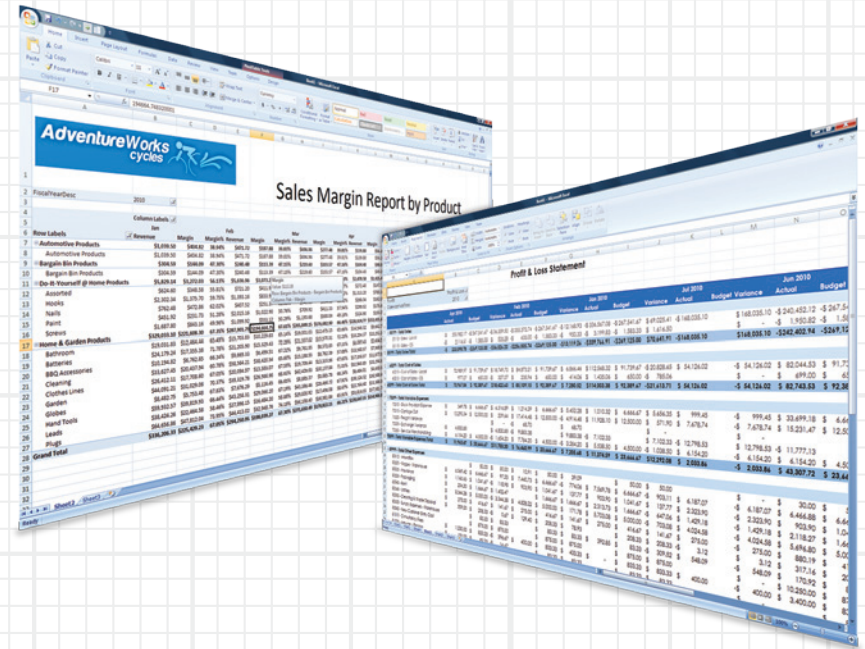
Home Insert Page Layout Formulas Data Review View

Cut Copy Format Painter Paste Clipboard

Calibri

Wrap Text Merge & Center Alignment

F17

AdventureWorks cycles

Sales Margin Report by Product

FiscalYearDesc 2010

Column Labels

Row Labels Jan Revenue Margin Margin% Feb Revenue Margin Margin% Mar Revenue Margin

Automotive Products
Automotive Products
Bargain Bin Products
Bargain Bin Products
Do-It-Yourself @ Home Products
Assorted
Hooks
Nails
Paint
Screws
Home & Garden Products
Bathroom
Batteries
BBQ Accessories
Cleaning
Clothes Lines
Garden
Globes
Hand Tools
Leads
Plugs
Grand Total

Sheet1 Sheet2

Ready

Profit & Loss Statement

Jun 2010 Actual Budget Variance Jul 2010 Actual Budget Variance Jun 2010 Actual Budget

$ 168,035.10 -$ 240,452.12 -$ 267,5
$ 168,035.10 -$ 242,402.94 -$ 269,12

-$ 54,126.02 $ 82,044.53 $ 91,7
-$ 54,126.02 $ 82,743.53 $ 92,3

-$ 999.45 $ 33,698.18
-$ 7,678.74 $ 15,231.47
-$ 11,777.13
-$ 4,154.20
-$ 2,555.86 $ 43,307.72

$ 30.00
$ 6,187.07 $ 6,464.88
$ 2,323.90 $ 903.90
$ 1,429.18
$ 4,024.58 $ 2,118.27
$ 275.00 $ 5,496.80
$ 3.12 $ 880.19
$ 548.09 $ 317.16
$ 170.92
$ 400.00 $ 10,280.00
$ 3,400.00